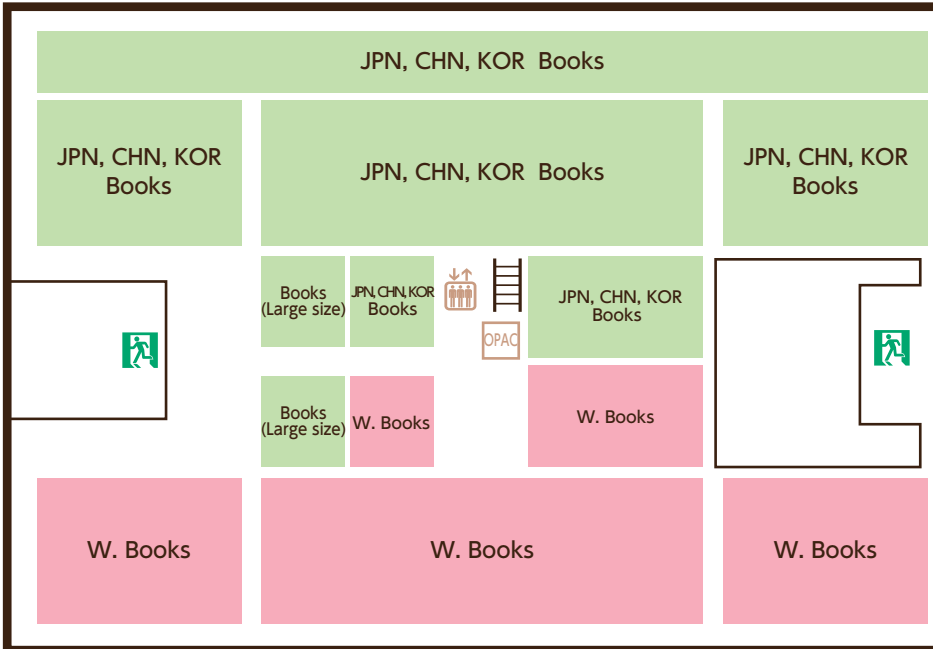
JPN, CHN, KOR Books

JPN, CHN, KOR Books

JPN, CHN, KOR Books

JPN, CHN, KOR Books

Books (Large size)

JPN, CHN, KOR Books

OPAC

JPN, CHN, KOR Books

Books (Large size)

W. Books

W. Books

W. Books

W. Books

W. Books